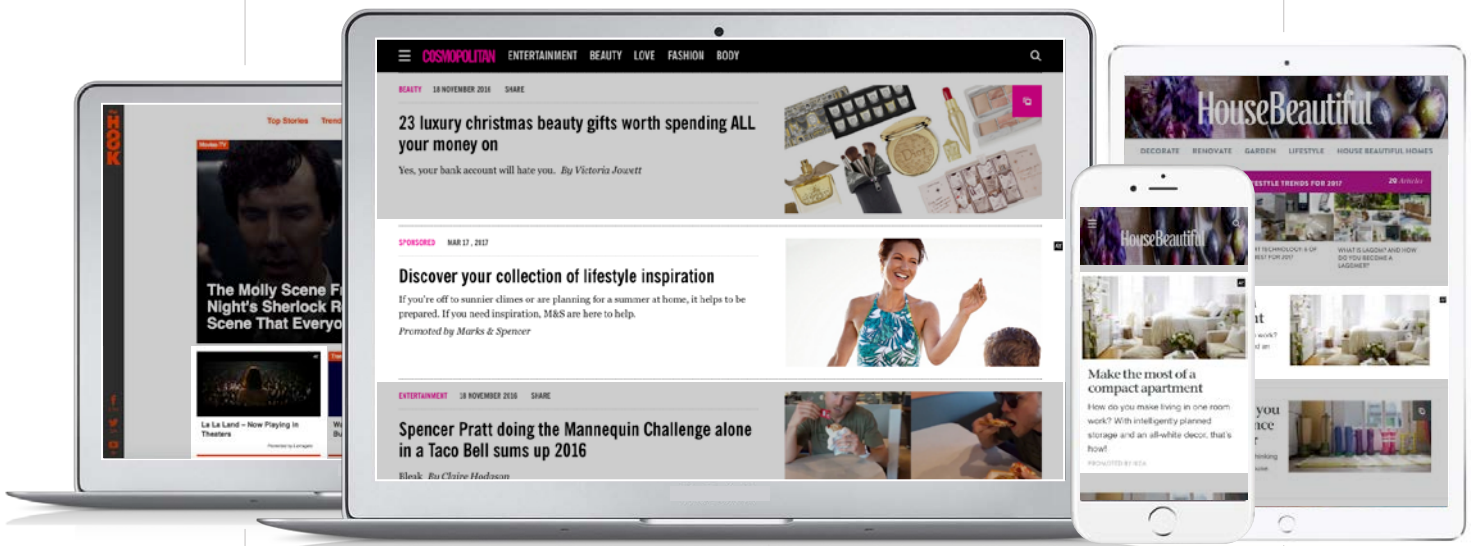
HOOK

Top Stories Trend

Movies TV

The Molly Scene Fr Night's Sherlock R Scene That Everyo

La La Land – Now Playing in Theaters

Promoted by Lionsgate

COSMOPOLITAN ENTERTAINMENT BEAUTY LOVE FASHION BODY

BEAUTY 18 NOVEMBER 2016 SHARE

23 luxury christmas beauty gifts worth spending ALL your money on

Yes, your bank account will hate you. By Victoria Jowett

SPONSORED MAR 17, 2017

Discover your collection of lifestyle inspiration

If you're off to sunnier climes or are planning for a summer at home, it helps to be prepared. If you need inspiration, M&S are here to help.

Promoted by Marks & Spencer

ENTERTAINMENT 18 NOVEMBER 2016 SHARE

Spencer Pratt doing the Mannequin Challenge alone in a Taco Bell sums up 2016

Bleak. By Claire Hodgson

HouseBeautiful

DECORATE RENOVATE GARDEN LIFESTYLE HOUSE BEAUTIFUL HOMES

STYLE TRENDS FOR 2017

20 Articles

T TECHNOLOGY IS OF BEST FOR 2017

WHAT IS LAGOM? AND HOW DO YOU BECOME A LAGOMER?

HouseBeautiful

Make the most of a compact apartment

How do you make living in one room work? With intelligently planned storage and an all-white decor, that's how!

PROMOTED BY IKEA